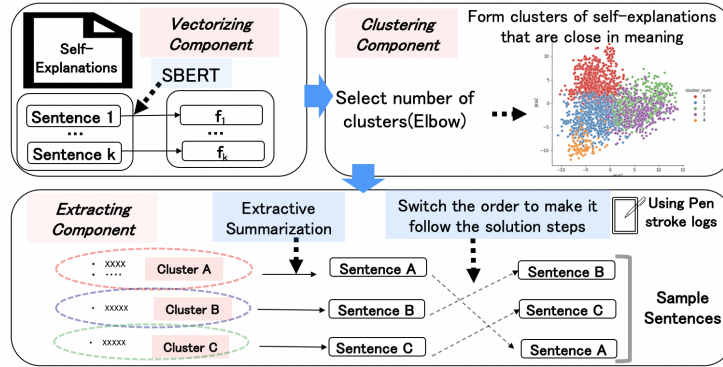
Self-Explanations

Vectorizing Component

SBERT

Sentence 1

...

Sentence k

$f_1$

...

$f_k$

Clustering Component

Form clusters of self-explanations that are close in meaning

Select number of clusters(Elbow)

cluster_num
0
1
2
3
4

Extracting Component

Extractive Summarization

Switch the order to make it follow the solution steps

Using Pen stroke logs

• xxxx
• ....
Cluster A

• xxxxx
Cluster B

• xxxxx
Cluster C

Sentence A

Sentence B

Sentence C

Sentence B

Sentence C

Sentence A

Sample Sentences